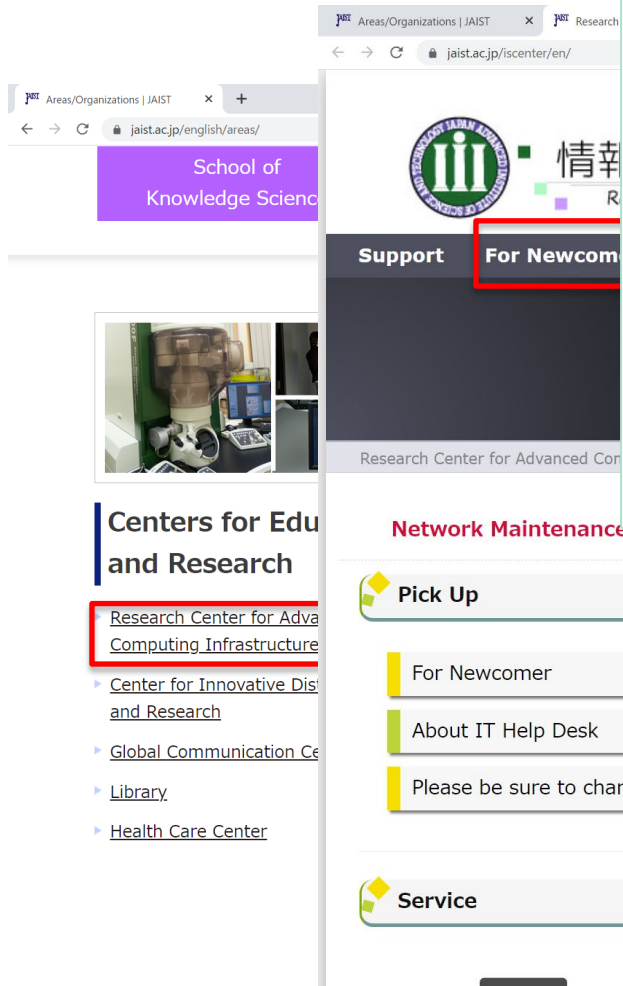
JAIST Areas/Organizations | JAIST ×
JAIST Research
← → C jaist.ac.jp/iscenter/en/

JAIST Areas/Organizations | JAIST × +
← → C jaist.ac.jp/english/areas/

School of Knowledge Scienc

Centers for Edu and Research

Research Center for Adva Computing Infrastructure

Center for Innovative Dist and Research

Global Communication Ce

Library

Health Care Center

JAPAN ADVANCED INSTITUTE OF SCIENCE AND TECHNOLOGY

情報
R

Support For Newcome

Research Center for Advanced Con

Network Maintenance

Pick Up

For Newcomer

About IT Help Desk

Please be sure to char

Service